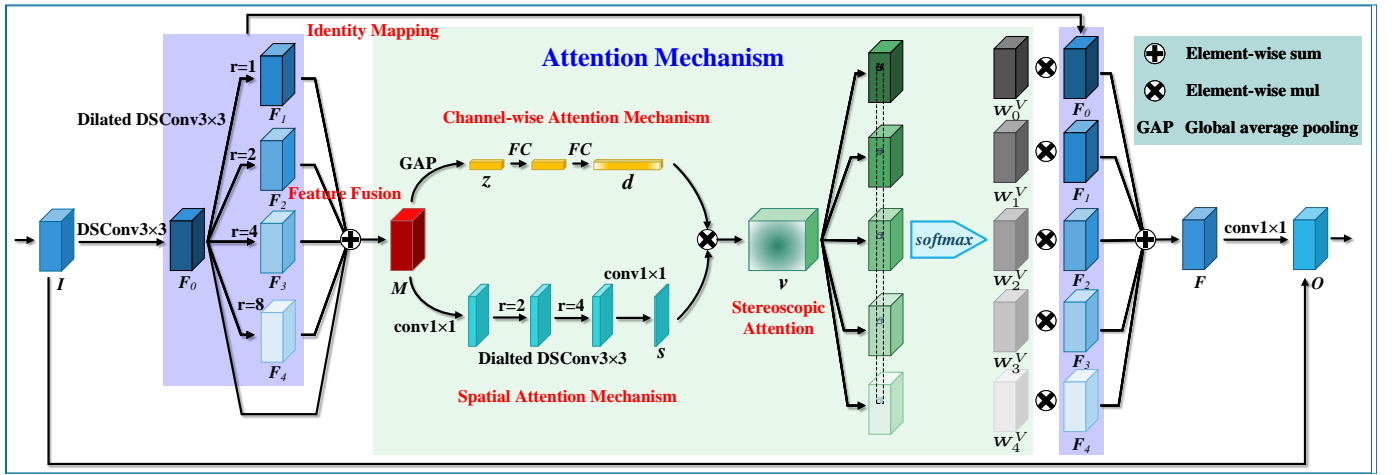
Identity Mapping

Attention Mechanism

Element-wise sum

Element-wise mul

GAP Global average pooling

Dilated DSConv3×3

r=1

$F_1$

r=2

$F_2$

r=4

$F_3$

r=8

$F_4$

Channel-wise Attention Mechanism

GAP

FC

FC

z

d

Feature Fusion

DSConv3×3

$F_0$

I

M

conv1×1

r=2

r=4

conv1×1

Dialted DSConv3×3

s

Spatial Attention Mechanism

v

Stereoscopic Attention

softmax

$w_0^V$

$w_1^V$

$w_2^V$

$w_3^V$

$w_4^V$

$F_0$

$F_1$

$F_2$

$F_3$

$F_4$

F

conv1×1

O